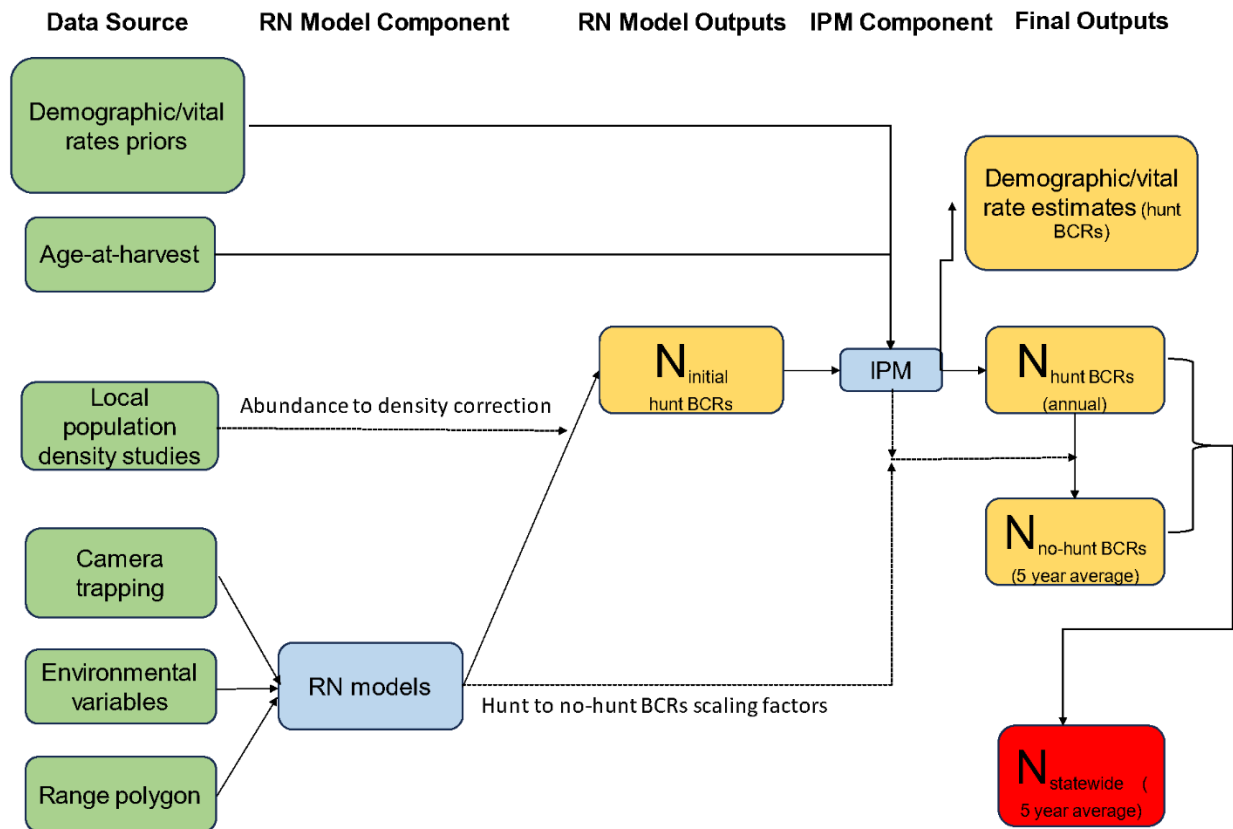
Data Source

RN Model Component

RN Model Outputs

IPM Component

Final Outputs

Demographic/vital rates priors

Age-at-harvest

Local population density studies

Abundance to density correction

Camera trapping

Environmental variables

Range polygon

RN models

Hunt to no-hunt BCRs scaling factors

$N_{\text{initial hunt BCRs}}$

IPM

Demographic/vital rate estimates (hunt BCRs)

$N_{\text{hunt BCRs}}$ (annual)

$N_{\text{no-hunt BCRs}}$ (5 year average)

$N_{\text{statewide}}$ ( 5 year average)